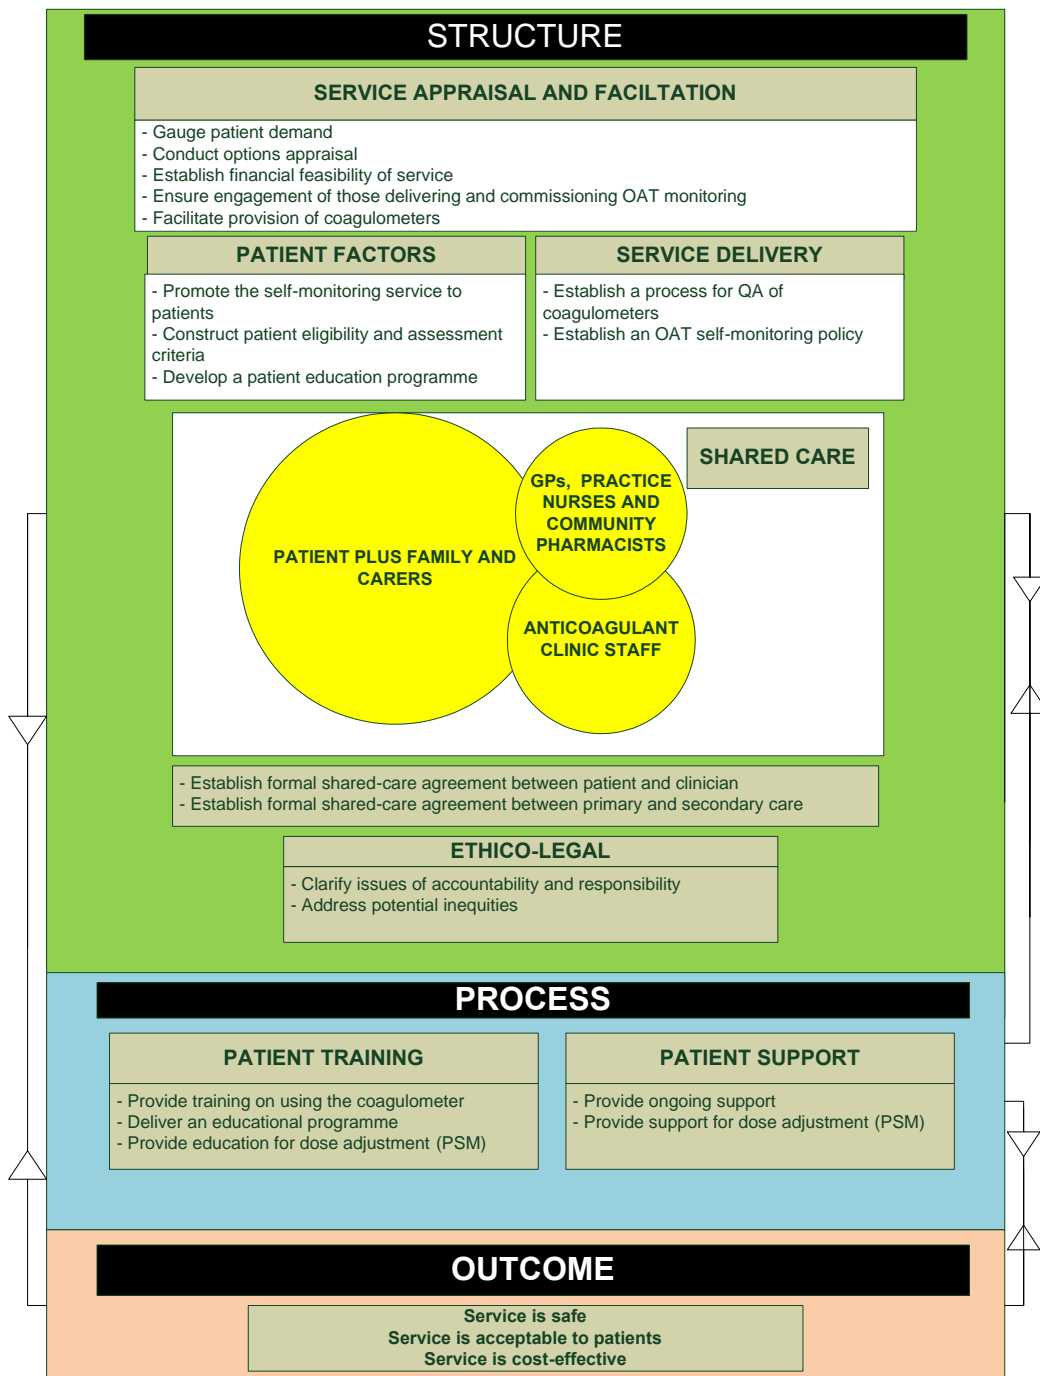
STRUCTURE

SERVICE APPRAISAL AND FACILTATION

- Gauge patient demand
- Conduct options appraisal
- Establish financial feasibility of service
- Ensure engagement of those delivering and commissioning OAT monitoring
- Facilitate provision of coagulometers

PATIENT FACTORS

- Promote the self-monitoring service to patients
- Construct patient eligibility and assessment criteria
- Develop a patient education programme

SERVICE DELIVERY

- Establish a process for QA of coagulometers
- Establish an OAT self-monitoring policy

SHARED CARE

PATIENT PLUS FAMILY AND CARERS

GPs, PRACTICE NURSES AND COMMUNITY PHARMACISTS

ANTICOAGULANT CLINIC STAFF

- Establish formal shared-care agreement between patient and clinician
- Establish formal shared-care agreement between primary and secondary care

ETHICO-LEGAL

- Clarify issues of accountability and responsibility
- Address potential inequities

PROCESS

PATIENT TRAINING

- Provide training on using the coagulometer
- Deliver an educational programme
- Provide education for dose adjustment (PSM)

PATIENT SUPPORT

- Provide ongoing support
- Provide support for dose adjustment (PSM)

OUTCOME

Service is safe
Service is acceptable to patients
Service is cost-effective